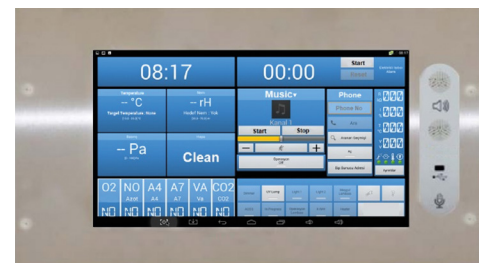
08:17

00:00

Start

Reset

Temperature

– °C

Target Temperature: None

Humidity

– rH

Pressure

– Pa

Clean

Music

Kanal 1

Start

Stop

Phone

Phone No.

O2

NO

A4

A7

VA

CO2

NO

NO

NO

NO

NO

NO